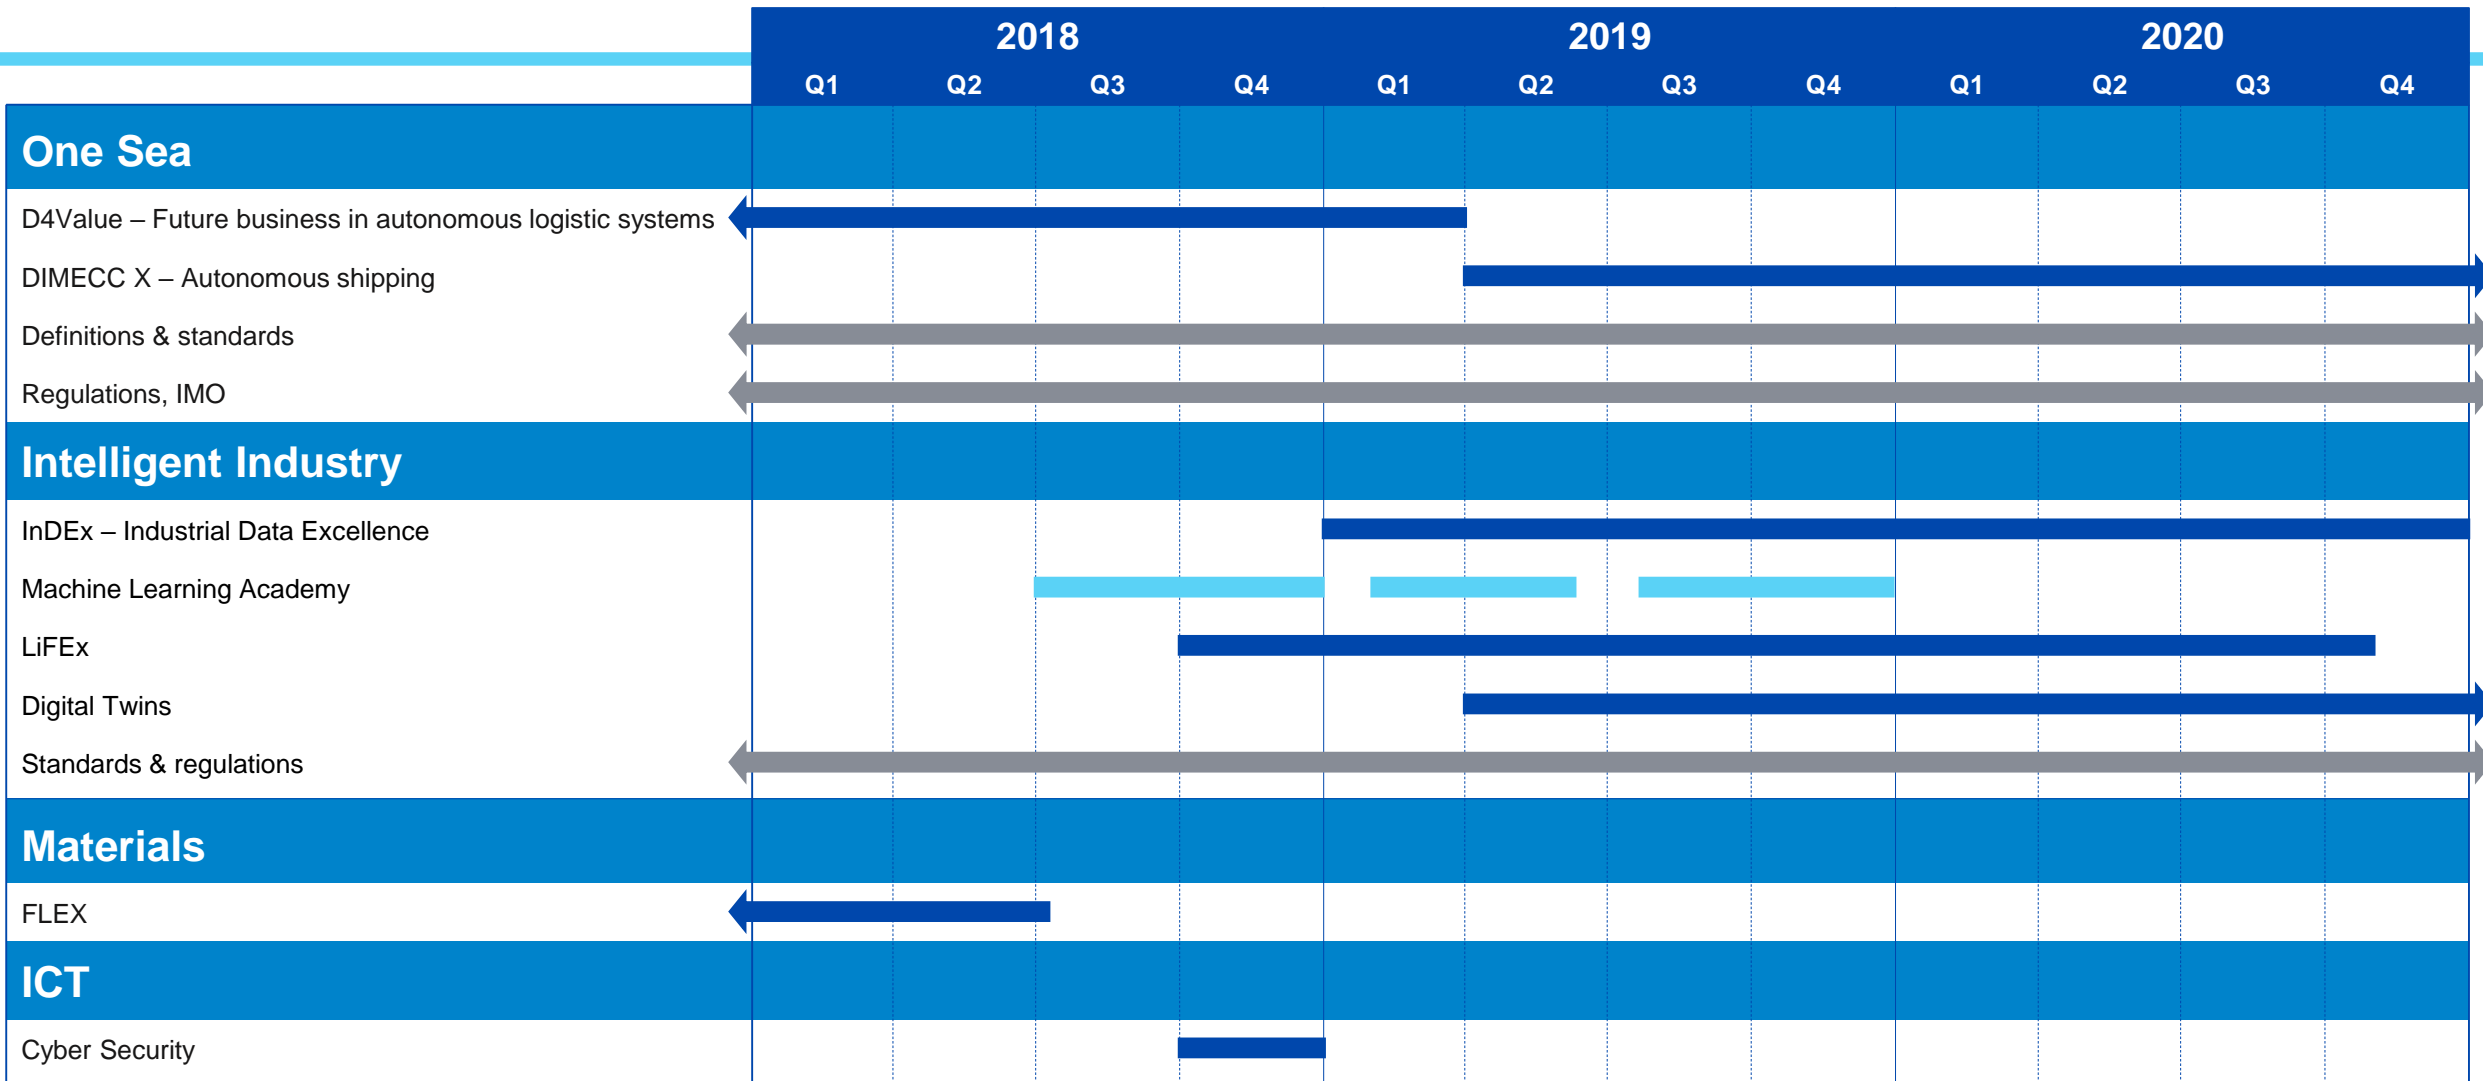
| | 2018 | | | | 2019 | | | | 2020 | | | |
|---|---|---|---|---|---|---|---|---|---|---|---|---|
| | Q1 | Q2 | Q3 | Q4 | Q1 | Q2 | Q3 | Q4 | Q1 | Q2 | Q3 | Q4 |
| **One Sea** | | | | | | | | | | | | |
| D4Value – Future business in autonomous logistic systems | | | | | | | | | | | | |
| DIMECC X – Autonomous shipping | | | | | | | | | | | | |
| Definitions & standards | | | | | | | | | | | | |
| Regulations, IMO | | | | | | | | | | | | |
| **Intelligent Industry** | | | | | | | | | | | | |
| InDEx – Industrial Data Excellence | | | | | | | | | | | | |
| Machine Learning Academy | | | | | | | | | | | | |
| LiFEx | | | | | | | | | | | | |
| Digital Twins | | | | | | | | | | | | |
| Standards & regulations | | | | | | | | | | | | |
| **Materials** | | | | | | | | | | | | |
| FLEX | | | | | | | | | | | | |
| **ICT** | | | | | | | | | | | | |
| Cyber Security | | | | | | | | | | | | |